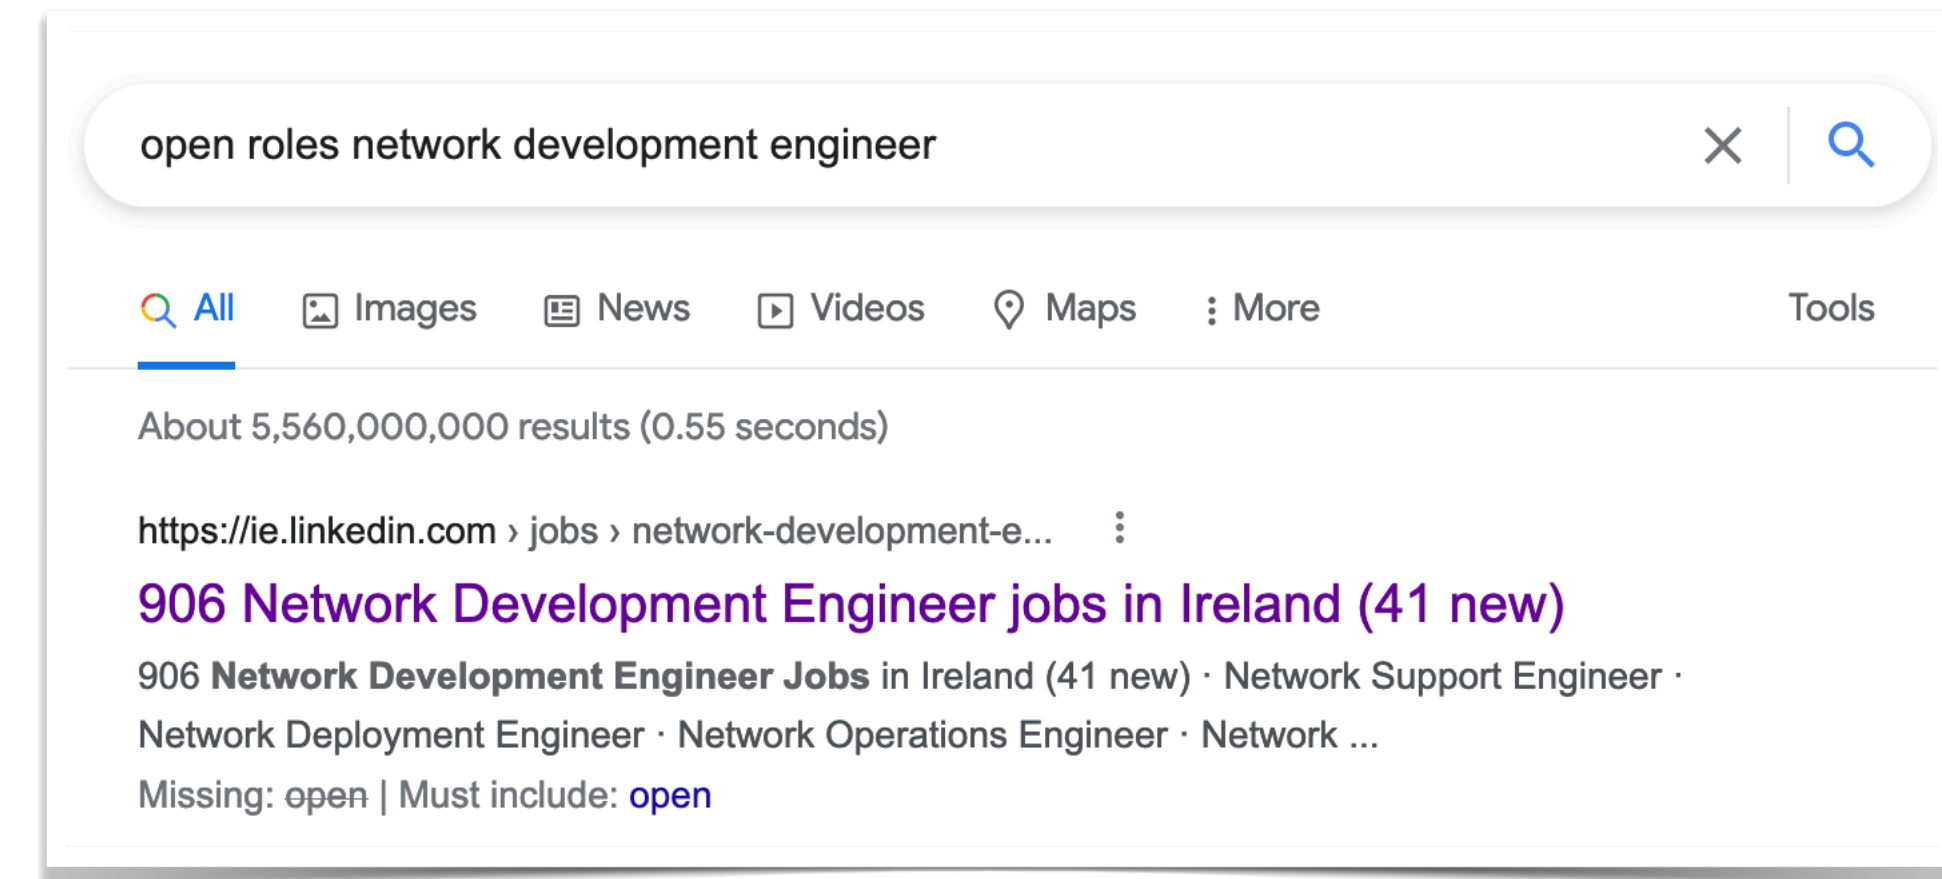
open roles network development engineer

All Images News Videos Maps More Tools

About 5,560,000,000 results (0.55 seconds)

https://ie.linkedin.com › jobs › network-development-e...

906 Network Development Engineer jobs in Ireland (41 new)

906 **Network Development Engineer Jobs** in Ireland (41 new) · Network Support Engineer · Network Deployment Engineer · Network Operations Engineer · Network ...

Missing: ~~open~~ | Must include: open